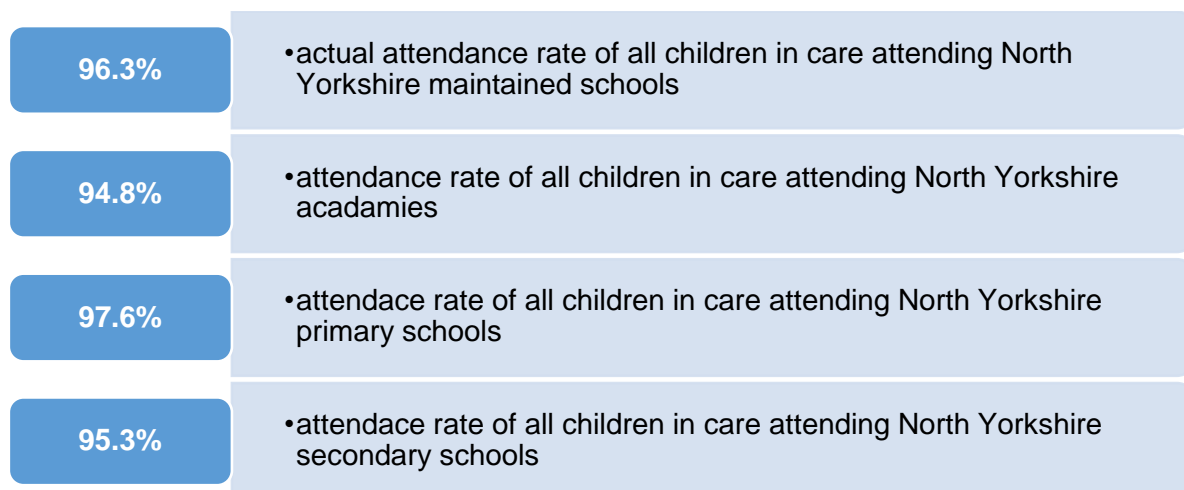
96.3%

•actual attendance rate of all children in care attending North Yorkshire maintained schools

94.8%

•attendance rate of all children in care attending North Yorkshire acadamies

97.6%

•attendace rate of all children in care attending North Yorkshire primary schools

95.3%

•attendace rate of all children in care attending North Yorkshire secondary schools